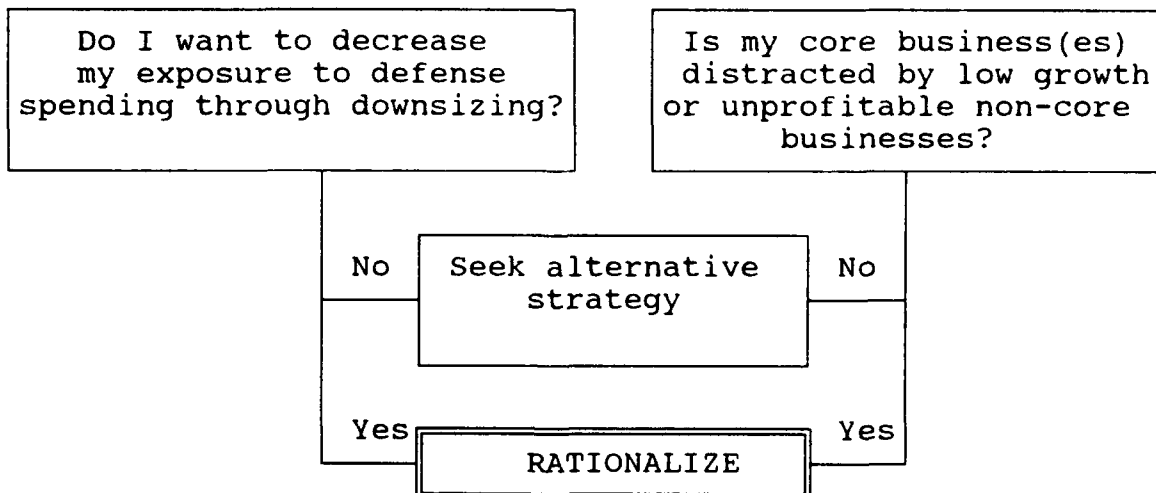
Do I want to decrease my exposure to defense spending through downsizing?

Is my core business(es) distracted by low growth or unprofitable non-core businesses?

No

Seek alternative strategy

No

Yes

RATIONALIZE

Yes